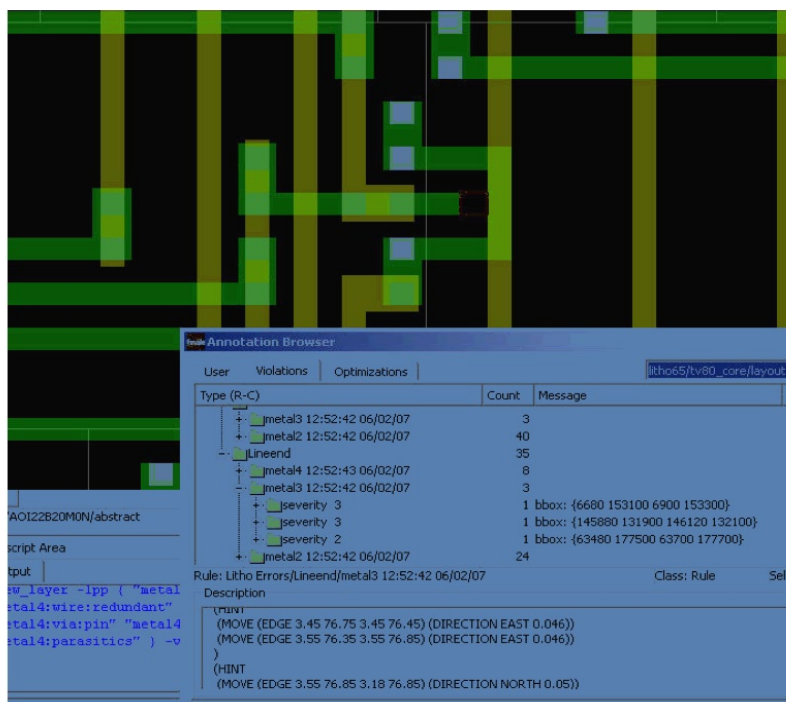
Annotation Browser

User | Violations | Optimizations

litho65/tv80_core/layout

| Type (R-C) | Count | Message |
|---|---|---|
| metal3 12:52:42 06/02/07 | 3 | |
| metal2 12:52:42 06/02/07 | 40 | |
| Lineend | 35 | |
| metal4 12:52:43 06/02/07 | 8 | |
| metal3 12:52:42 06/02/07 | 3 | |
| severity 3 | 1 | bbox: {6680 153100 6900 153300} |
| severity 3 | 1 | bbox: {145880 131900 146120 132100} |
| severity 2 | 1 | bbox: {63480 177500 63700 177700} |
| metal2 12:52:42 06/02/07 | 24 | |

Rule: Litho Errors/Lineend/metal3 12:52:42 06/02/07

Class: Rule

Sel

Description

(HINT
(MOVE (EDGE 3.45 76.75 3.45 76.45) (DIRECTION EAST 0.046))
(MOVE (EDGE 3.55 76.35 3.55 76.85) (DIRECTION EAST 0.046))
)
(HINT
(MOVE (EDGE 3.55 76.85 3.18 76.85) (DIRECTION NORTH 0.05))

AOI22B20M0N/abstract

script Area

tput

w_layer -lpp ( "metal
etal4:wire:redundant"
etal4:via:pin" "metal4
etal4:parasitics" ) -v